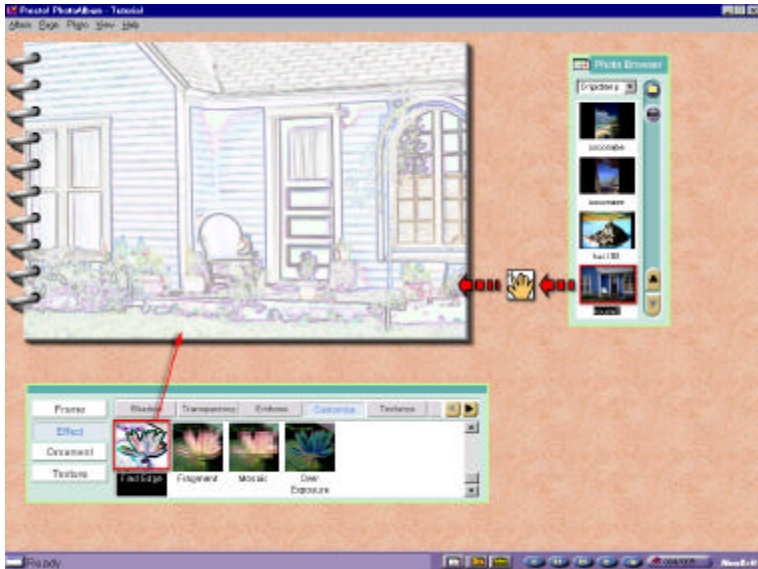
Presto! PhotoAlbum - Tutorial
Album Page Photo View Help

Photo Browser
Tripdiary
coconabe
coconane
hai100
house

Frame
Effect
Ornament
Texture

Shadow
Transparency
Emboss
Customize
Textures

Find Edge
Fragment
Mosaic
Over Exposure

Ready
NewSoft